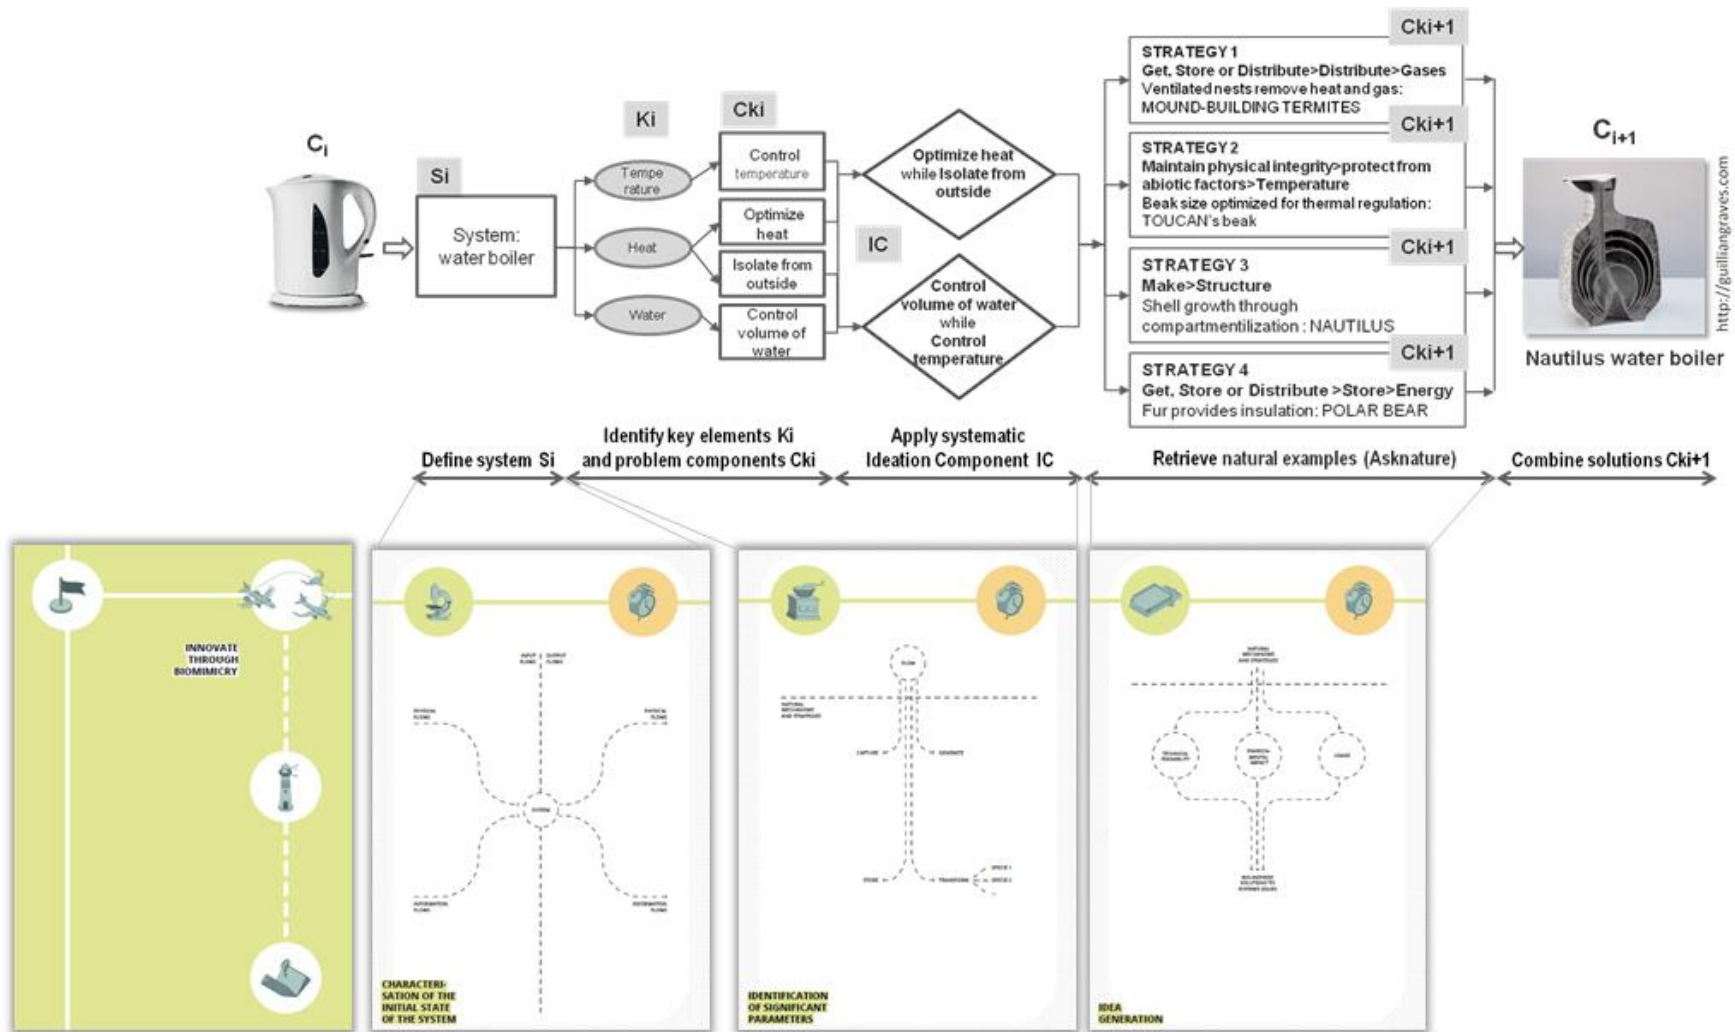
$C_i$

Si

System: water boiler

Ki

Tempe rature

Heat

Water

Cki

Control temperature

Optimize heat

Isolate from outside

Control volume of water

Optimize heat while Isolate from outside

IC

Control volume of water while Control temperature

Cki+1

STRATEGY 1
Get, Store or Distribute>Distribute>Gases
Ventilated nests remove heat and gas:
MOUND-BUILDING TERMITES

Cki+1

STRATEGY 2
Maintain physical integrity>protect from abiotic factors>Temperature
Beak size optimized for thermal regulation:
TOUCAN's beak

Cki+1

STRATEGY 3
Make>Structure
Shell growth through compartmentilization : NAUTILUS

Cki+1

STRATEGY 4
Get, Store or Distribute >Store>Energy
Fur provides insulation: POLAR BEAR

$C_{i+1}$

http://guilliangraves.com

Nautilus water boiler

Define system Si

Identify key elements Ki and problem components Cki

Apply systematic Ideation Component IC

Retrieve natural examples (Asknature)

Combine solutions Cki+1

INNOVATE THROUGH BIOMIMICRY

INPUT FLOWS

OUTPUT FLOWS

PHYSICAL FLOWS

PHYSICAL FLOWS

SYSTEM

INFORMATION FLOWS

INFORMATION FLOWS

CHARACTERISATION OF THE INITIAL STATE OF THE SYSTEM

FLOW

NATURAL MECHANISMS AND STRATEGIES

CAPTURE

GENERATE

STORE

TRANSFORM

SPECIE 1

SPECIE 2

IDENTIFICATION OF SIGNIFICANT PARAMETERS

NATURAL MECHANISMS AND STRATEGIES

TECHNICAL FEASIBILITY

ENVIRONMENTAL IMPACT

USAGE

BIOLOGICALLY INSPIRED SOLUTION TO SYSTEM ISSUES

IDEA GENERATION